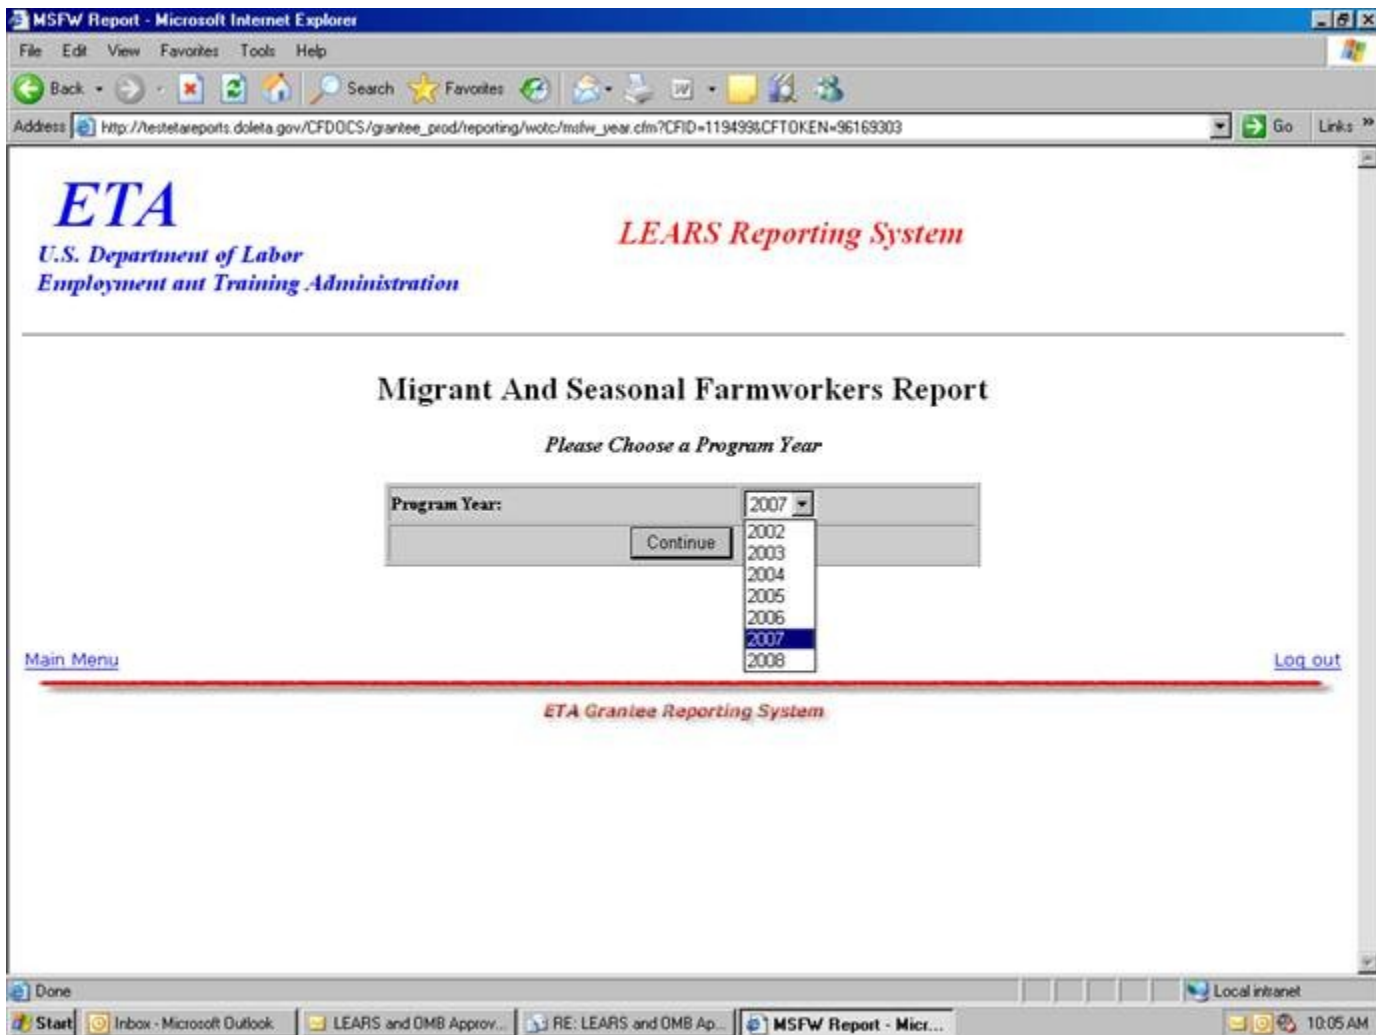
MSFW Report - Microsoft Internet Explorer

File Edit View Favorites Tools Help

Back Search Favorites

Address http://testetareports.doleta.gov/CFDOCS/grantee_prod/reporting/wotc/msfw_year.cfm?CFID=119499&CFTOKEN=96169303 Go Links

ETA
U.S. Department of Labor
Employment ant Training Administration

LEARS Reporting System

Migrant And Seasonal Farmworkers Report

Please Choose a Program Year

| Program Year: | 2007 |
|---|---|
| Continue | |

2002
2003
2004
2005
2006
2007
2008

Main Menu

Log out

ETA Grantee Reporting System

Done

Local intranet

Start Inbox - Microsoft Outlook LEARS and OMB Approv... RE: LEARS and OMB Ap... MSFW Report - Micr...

10:05 AM